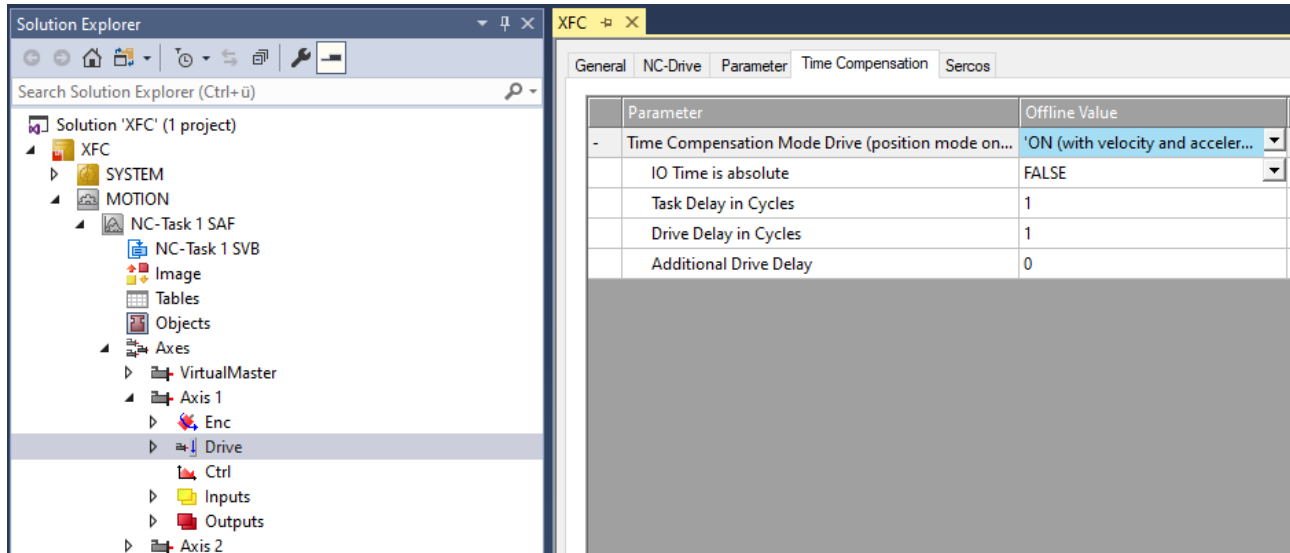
Solution Explorer

Search Solution Explorer (Ctrl+ü)

Solution 'XFC' (1 project)
XFC
SYSTEM
MOTION
NC-Task 1 SAF
NC-Task 1 SVB
Image
Tables
Objects
Axes
VirtualMaster
Axis 1
Enc
Drive
Ctrl
Inputs
Outputs
Axis 2

XFC

General | NC-Drive | Parameter | Time Compensation | Sercos

| | Parameter | Offline Value |
|---|---|---|
| - | Time Compensation Mode Drive (position mode on... | 'ON (with velocity and acceler... |
| | IO Time is absolute | FALSE |
| | Task Delay in Cycles | 1 |
| | Drive Delay in Cycles | 1 |
| | Additional Drive Delay | 0 |